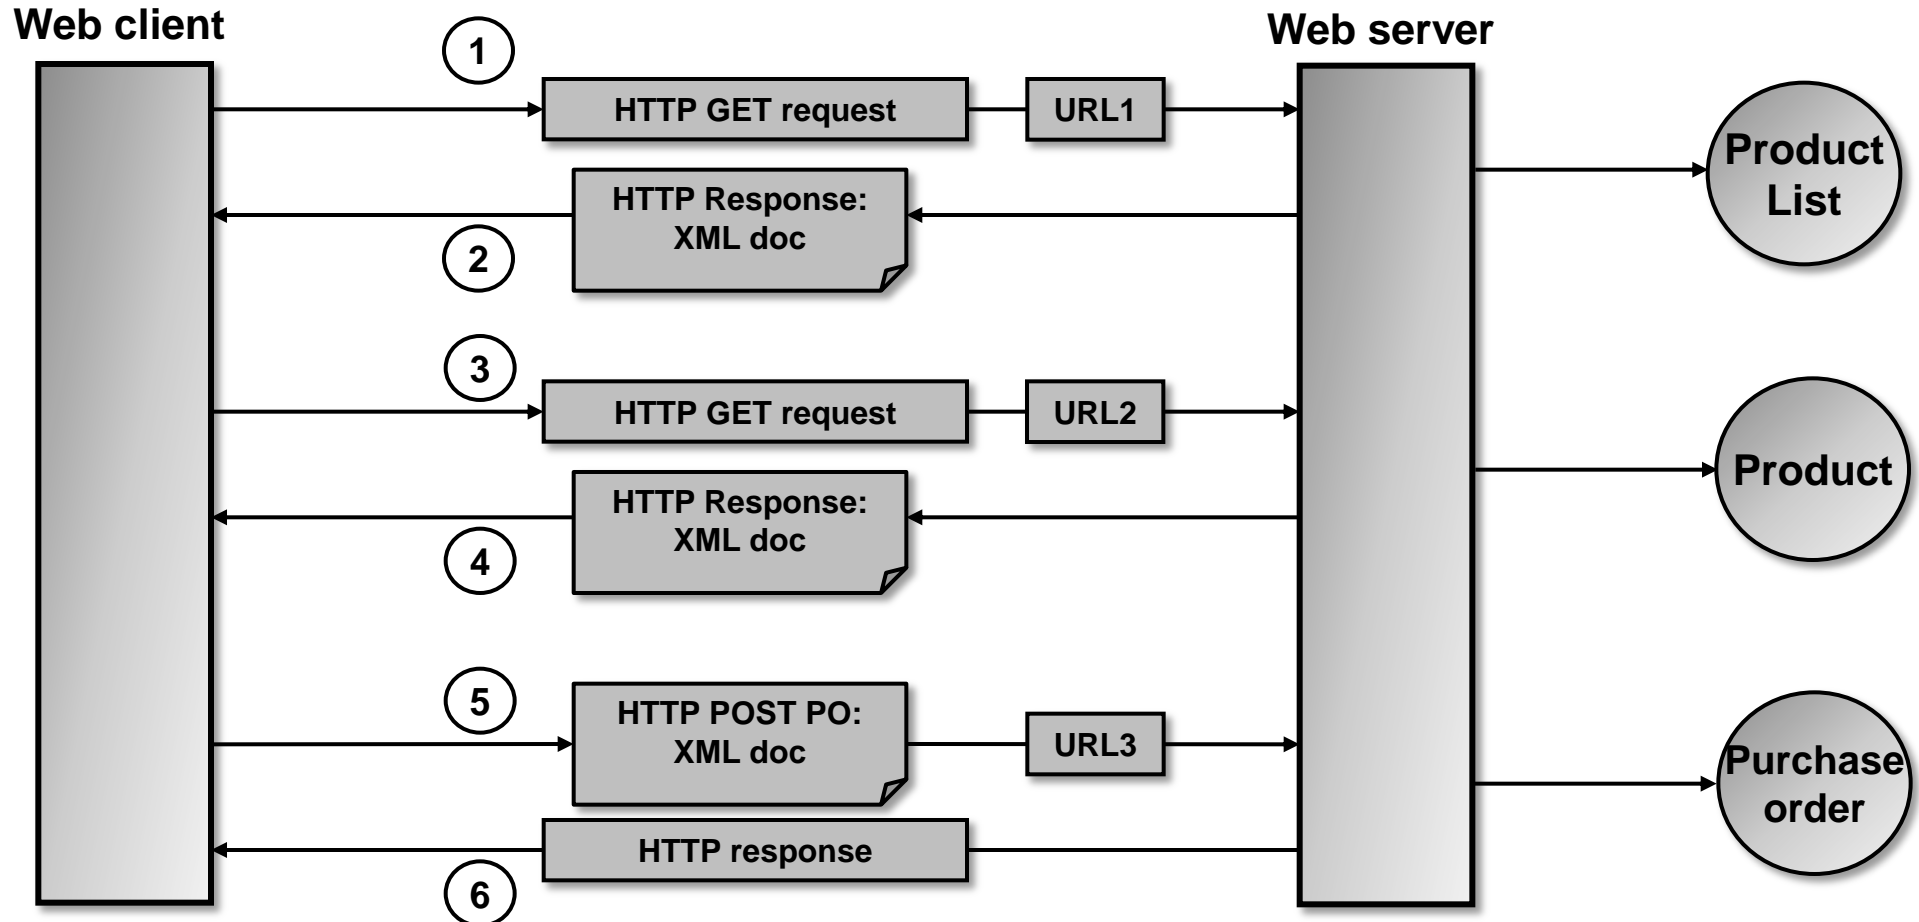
Web client

Web server

1

HTTP GET request

URL1

Product List

HTTP Response: XML doc

2

3

HTTP GET request

URL2

Product

HTTP Response: XML doc

4

5

HTTP POST PO: XML doc

URL3

Purchase order

HTTP response

6